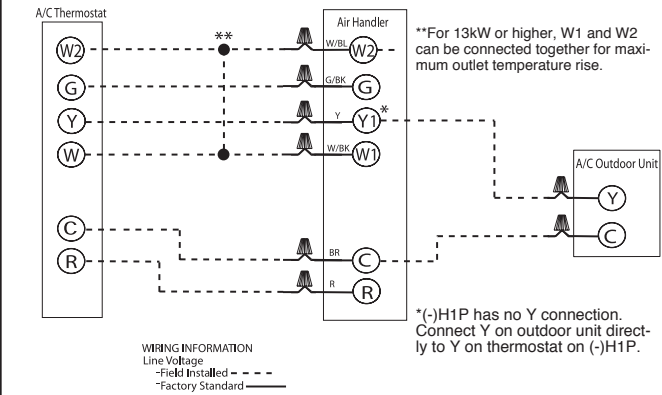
A/C Thermostat

W2
G
Y
W
C
R

**

Air Handler

W/BL
W2
G/BK
G
Y
Y1
*
W/BK
W1
BR
C
R
R

**For 13kW or higher, W1 and W2 can be connected together for maximum outlet temperature rise.

A/C Outdoor Unit
Y
C

*(-)H1P has no Y connection. Connect Y on outdoor unit directly to Y on thermostat on (-)H1P.

WIRING INFORMATION
Line Voltage
-Field Installed
-Factory Standard